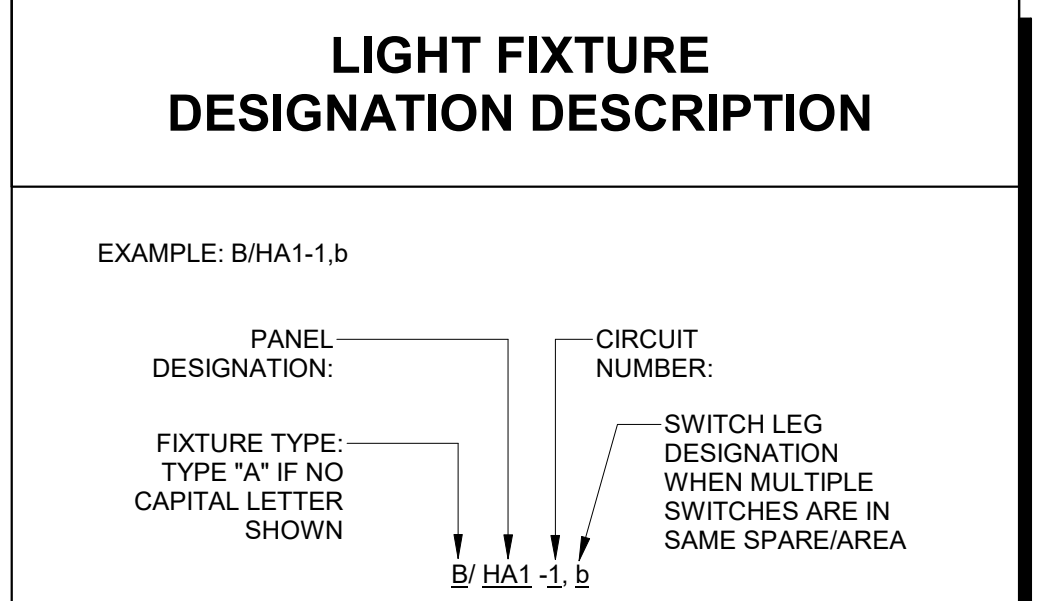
LIGHT FIXTURE
DESIGNATION DESCRIPTION

EXAMPLE: B/HA1-1,b

PANEL DESIGNATION:

CIRCUIT NUMBER:

FIXTURE TYPE: TYPE "A" IF NO CAPITAL LETTER SHOWN

SWITCH LEG DESIGNATION WHEN MULTIPLE SWITCHES ARE IN SAME SPARE/AREA

B/ HA1 -1, b